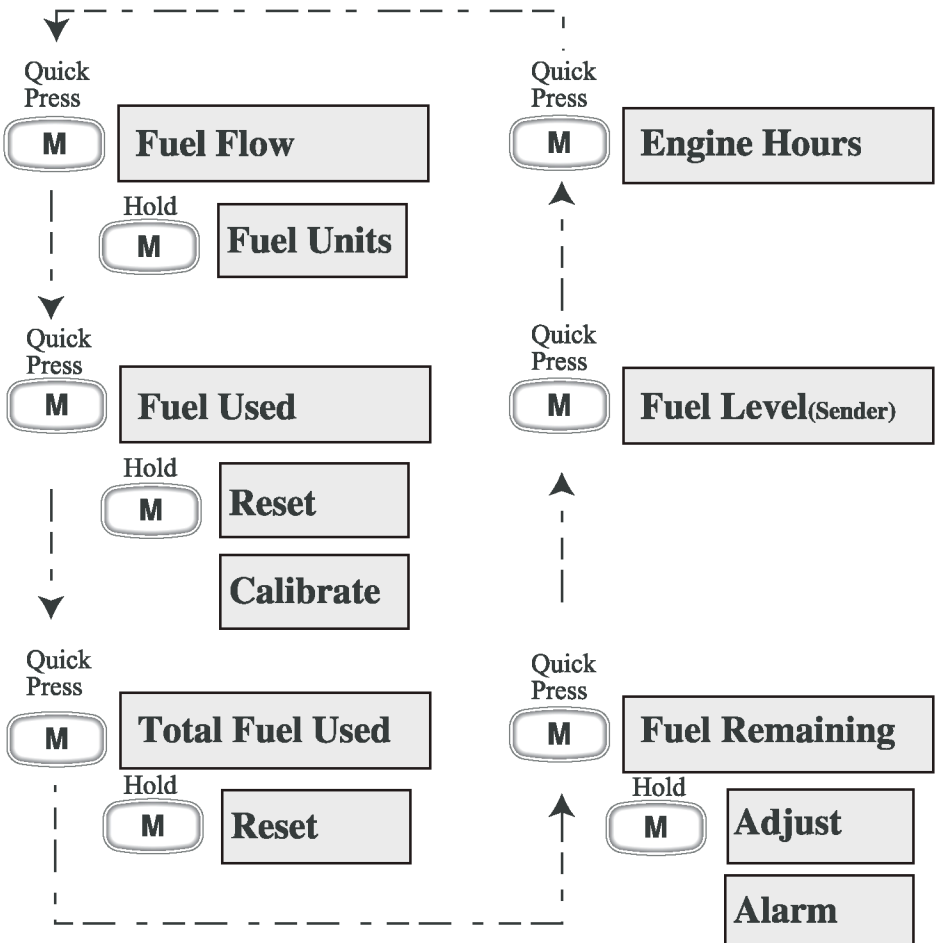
Quick Press
M
Fuel Flow

Hold
M
Fuel Units

Quick Press
M
Fuel Used

Hold
M
Reset

Calibrate

Quick Press
M
Total Fuel Used

Hold
M
Reset

Quick Press
M
Engine Hours

Quick Press
M
Fuel Level(Sender)

Quick Press
M
Fuel Remaining

Hold
M
Adjust

Alarm